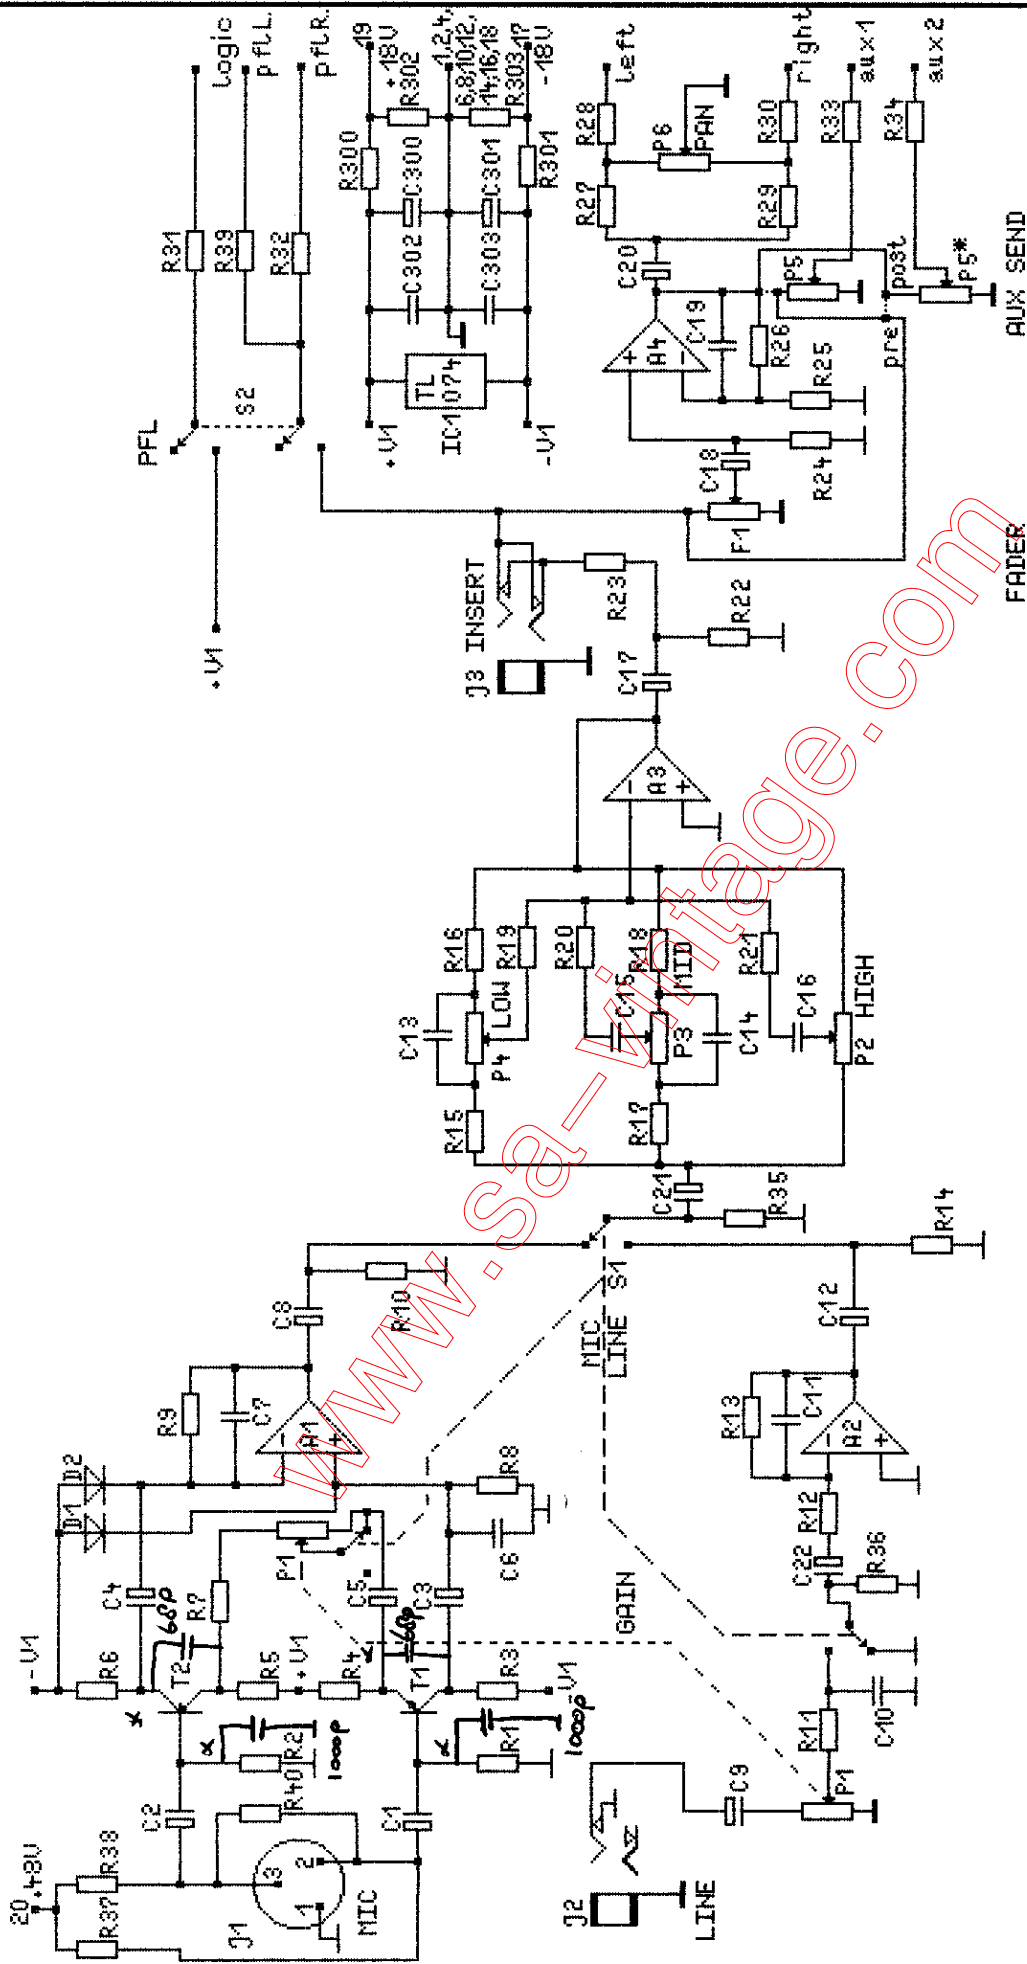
Logic
pfl L.
pfl R.
R31
R39
R32
S2
PFL
+U1
19
+18V
R302
R300
C300
C302
1,2,4,6,8,10,12,14,16,18
R303 17
-18V
C301
C303
R304
TL 074
IC1
+U1
-U1
left
right
aux1
aux2
R28
R27
P6
PAN
R30
R29
R33
R34
C20
C19
A4
R26
R25
R24
P5
P5*
post
pre
AUX SEND
C18
F1
FADER
J3 INSERT
R23
R22
C17
A3
R16
R19
R20
R18
MID
R21
C13
LOW
P4
C15
P3
C14
C16
P2 HIGH
R15
R17
C21
R35
R14
S1
MIC
LINE
C8
R10
C12
R9
C7
A1
A2
R13
C11
D2
D1
R8
C6
R12
R36
C22
C4
68p
R7
P1
C5
C3
GAIN
-U1
R6
T2
R5
+U1
R4
68p
T1
R3
-U1
1000p
R2
1000p
R40
R1
R11
C10
C9
P1
C2
C1
20 +48V
R38
R37
J1
3
2
1
MIC
J2
LINE
www.sa-vintage.com